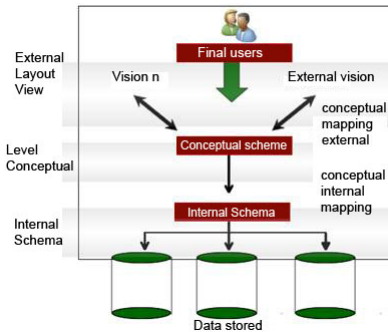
External Layout View

Final users

Vision n

External vision

conceptual mapping external

Level Conceptual

Conceptual scheme

conceptual internal mapping

Internal Schema

Internal Schema

Data stored